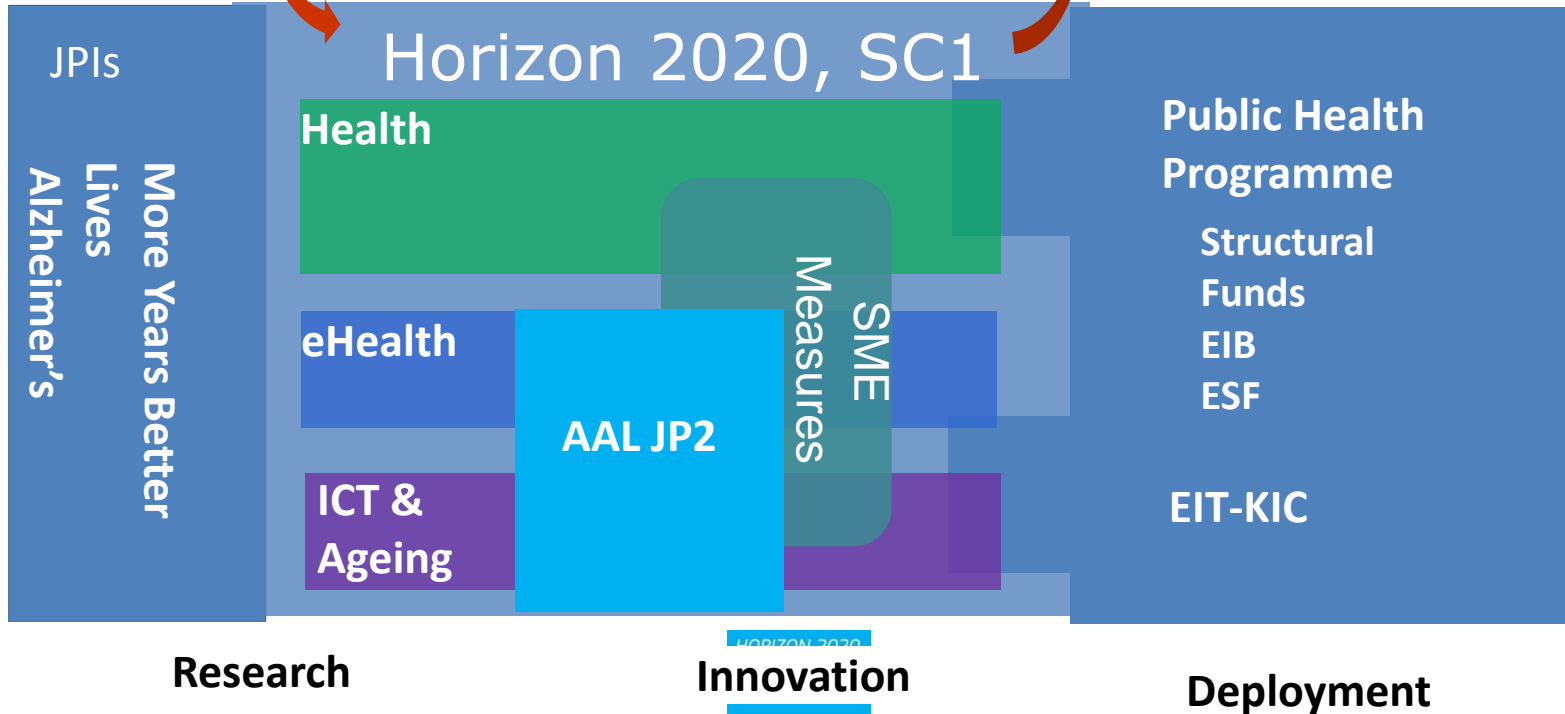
JPIs

More Years Better Lives

Alzheimer's

Horizon 2020, SC1

Health

SME Measures

eHealth

AAL JP2

ICT & Ageing

Public Health Programme

Structural Funds

EIB

ESF

EIT-KIC

Research

HORIZON 2020

Innovation

Deployment